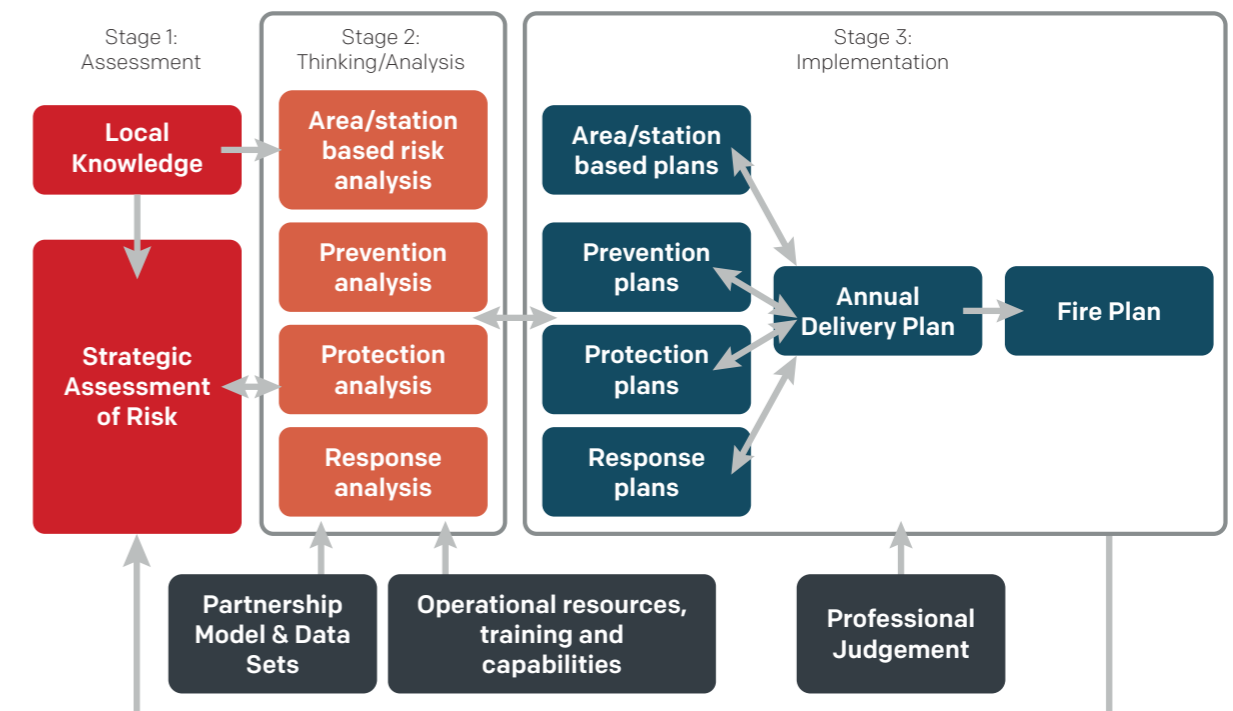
Stage 1:
Assessment

Stage 2:
Thinking/Analysis

Stage 3:
Implementation

Local Knowledge

Strategic Assessment of Risk

Area/station based risk analysis

Prevention analysis

Protection analysis

Response analysis

Area/station based plans

Prevention plans

Protection plans

Response plans

Annual Delivery Plan

Fire Plan

Partnership Model & Data Sets

Operational resources, training and capabilities

Professional Judgement